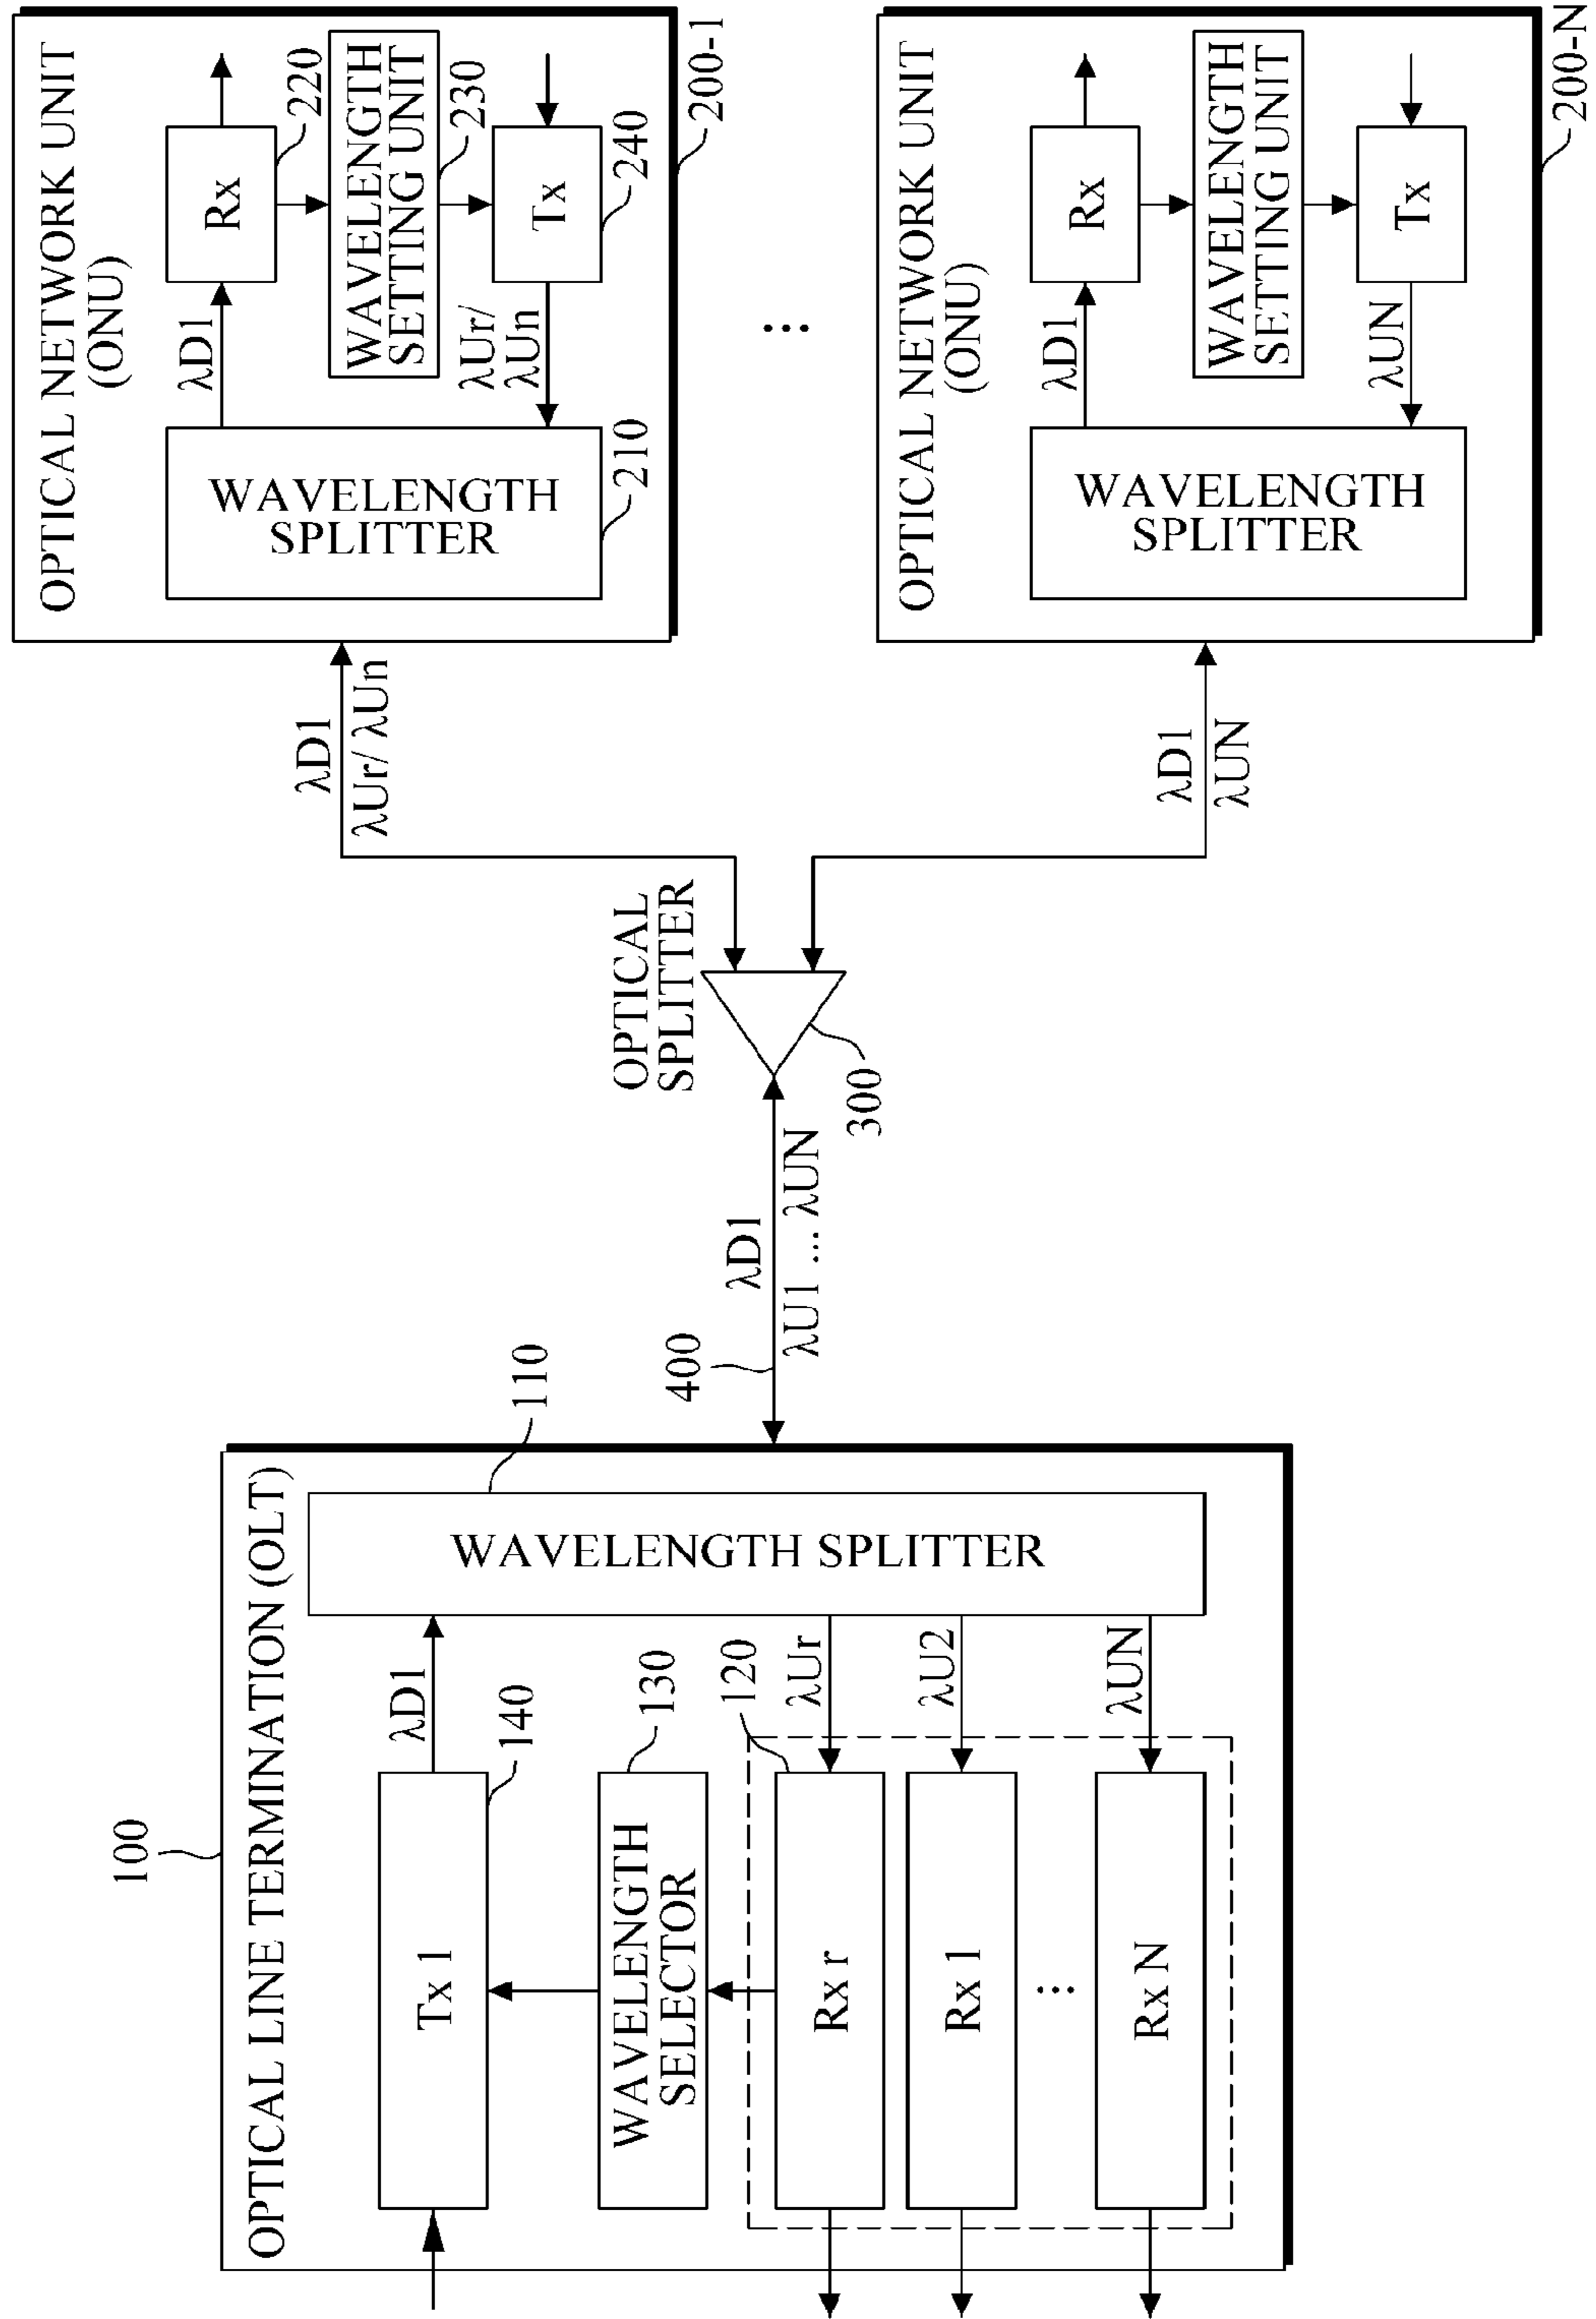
OPTICAL NETWORK UNIT (ONU)
200-1
Rx
220
WAVELENGTH SETTING UNIT
230
Tx
240
λD1
λUr/ λUn
WAVELENGTH SPLITTER
210

...

OPTICAL NETWORK UNIT (ONU)
200-N
Rx
WAVELENGTH SETTING UNIT
Tx
λD1
λUN
WAVELENGTH SPLITTER

λD1
λUr/ λUn

λD1
λUN

OPTICAL SPLITTER
300

λD1
λU1 ... λUN
400

OPTICAL LINE TERMINATION (OLT)
100
110
WAVELENGTH SPLITTER
λD1
140
Tx 1
130
WAVELENGTH SELECTOR
120
λUr
λU2
λUN
Rx r
Rx 1
...
Rx N